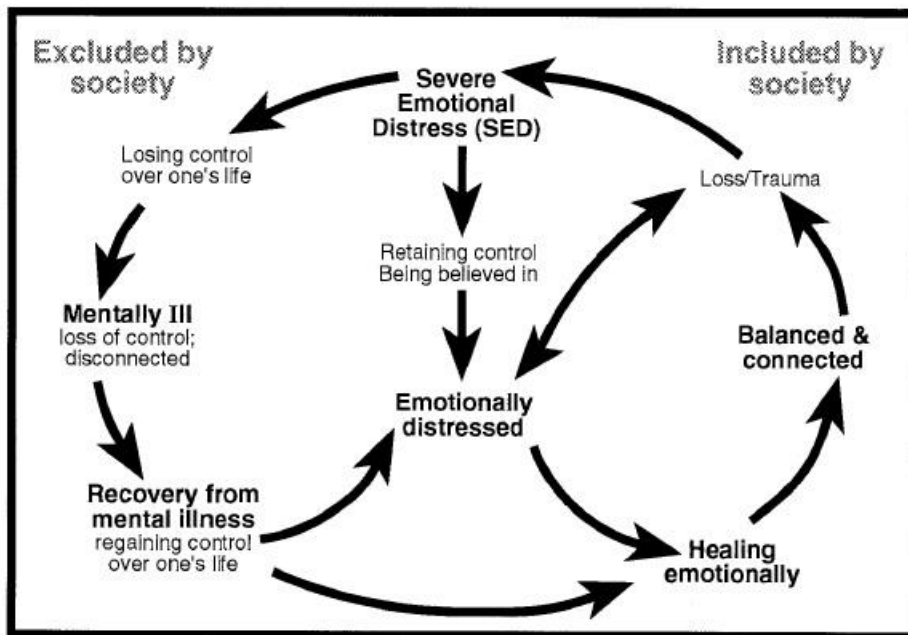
Excluded by society

Included by society

Severe Emotional Distress (SED)

Losing control over one's life

Loss/Trauma

Retaining control Being believed in

Mentally Ill loss of control; disconnected

Balanced & connected

Emotionally distressed

Recovery from mental illness regaining control over one's life

Healing emotionally